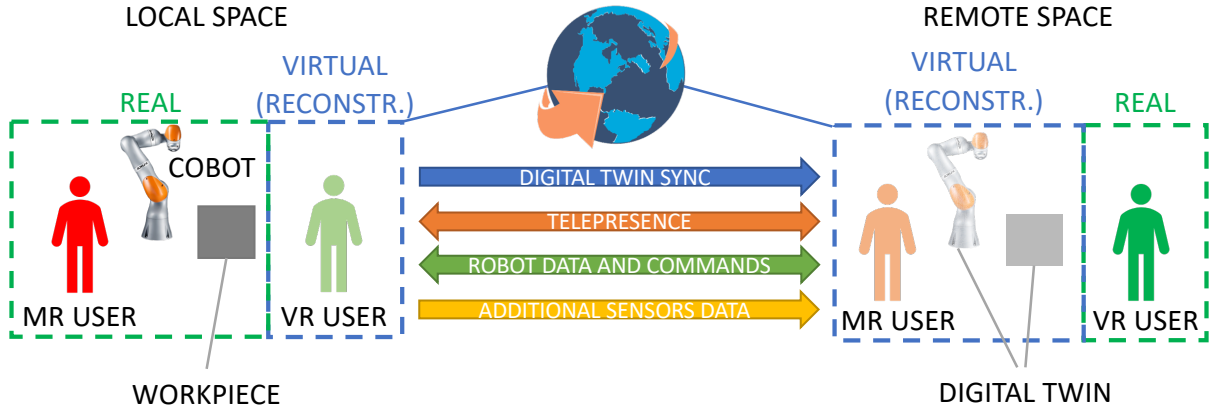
LOCAL SPACE

REAL

VIRTUAL (RECONSTR.)

COBOT

MR USER

VR USER

WORKPIECE

DIGITAL TWIN SYNC

TELEPRESENCE

ROBOT DATA AND COMMANDS

ADDITIONAL SENSORS DATA

REMOTE SPACE

VIRTUAL (RECONSTR.)

REAL

MR USER

VR USER

DIGITAL TWIN